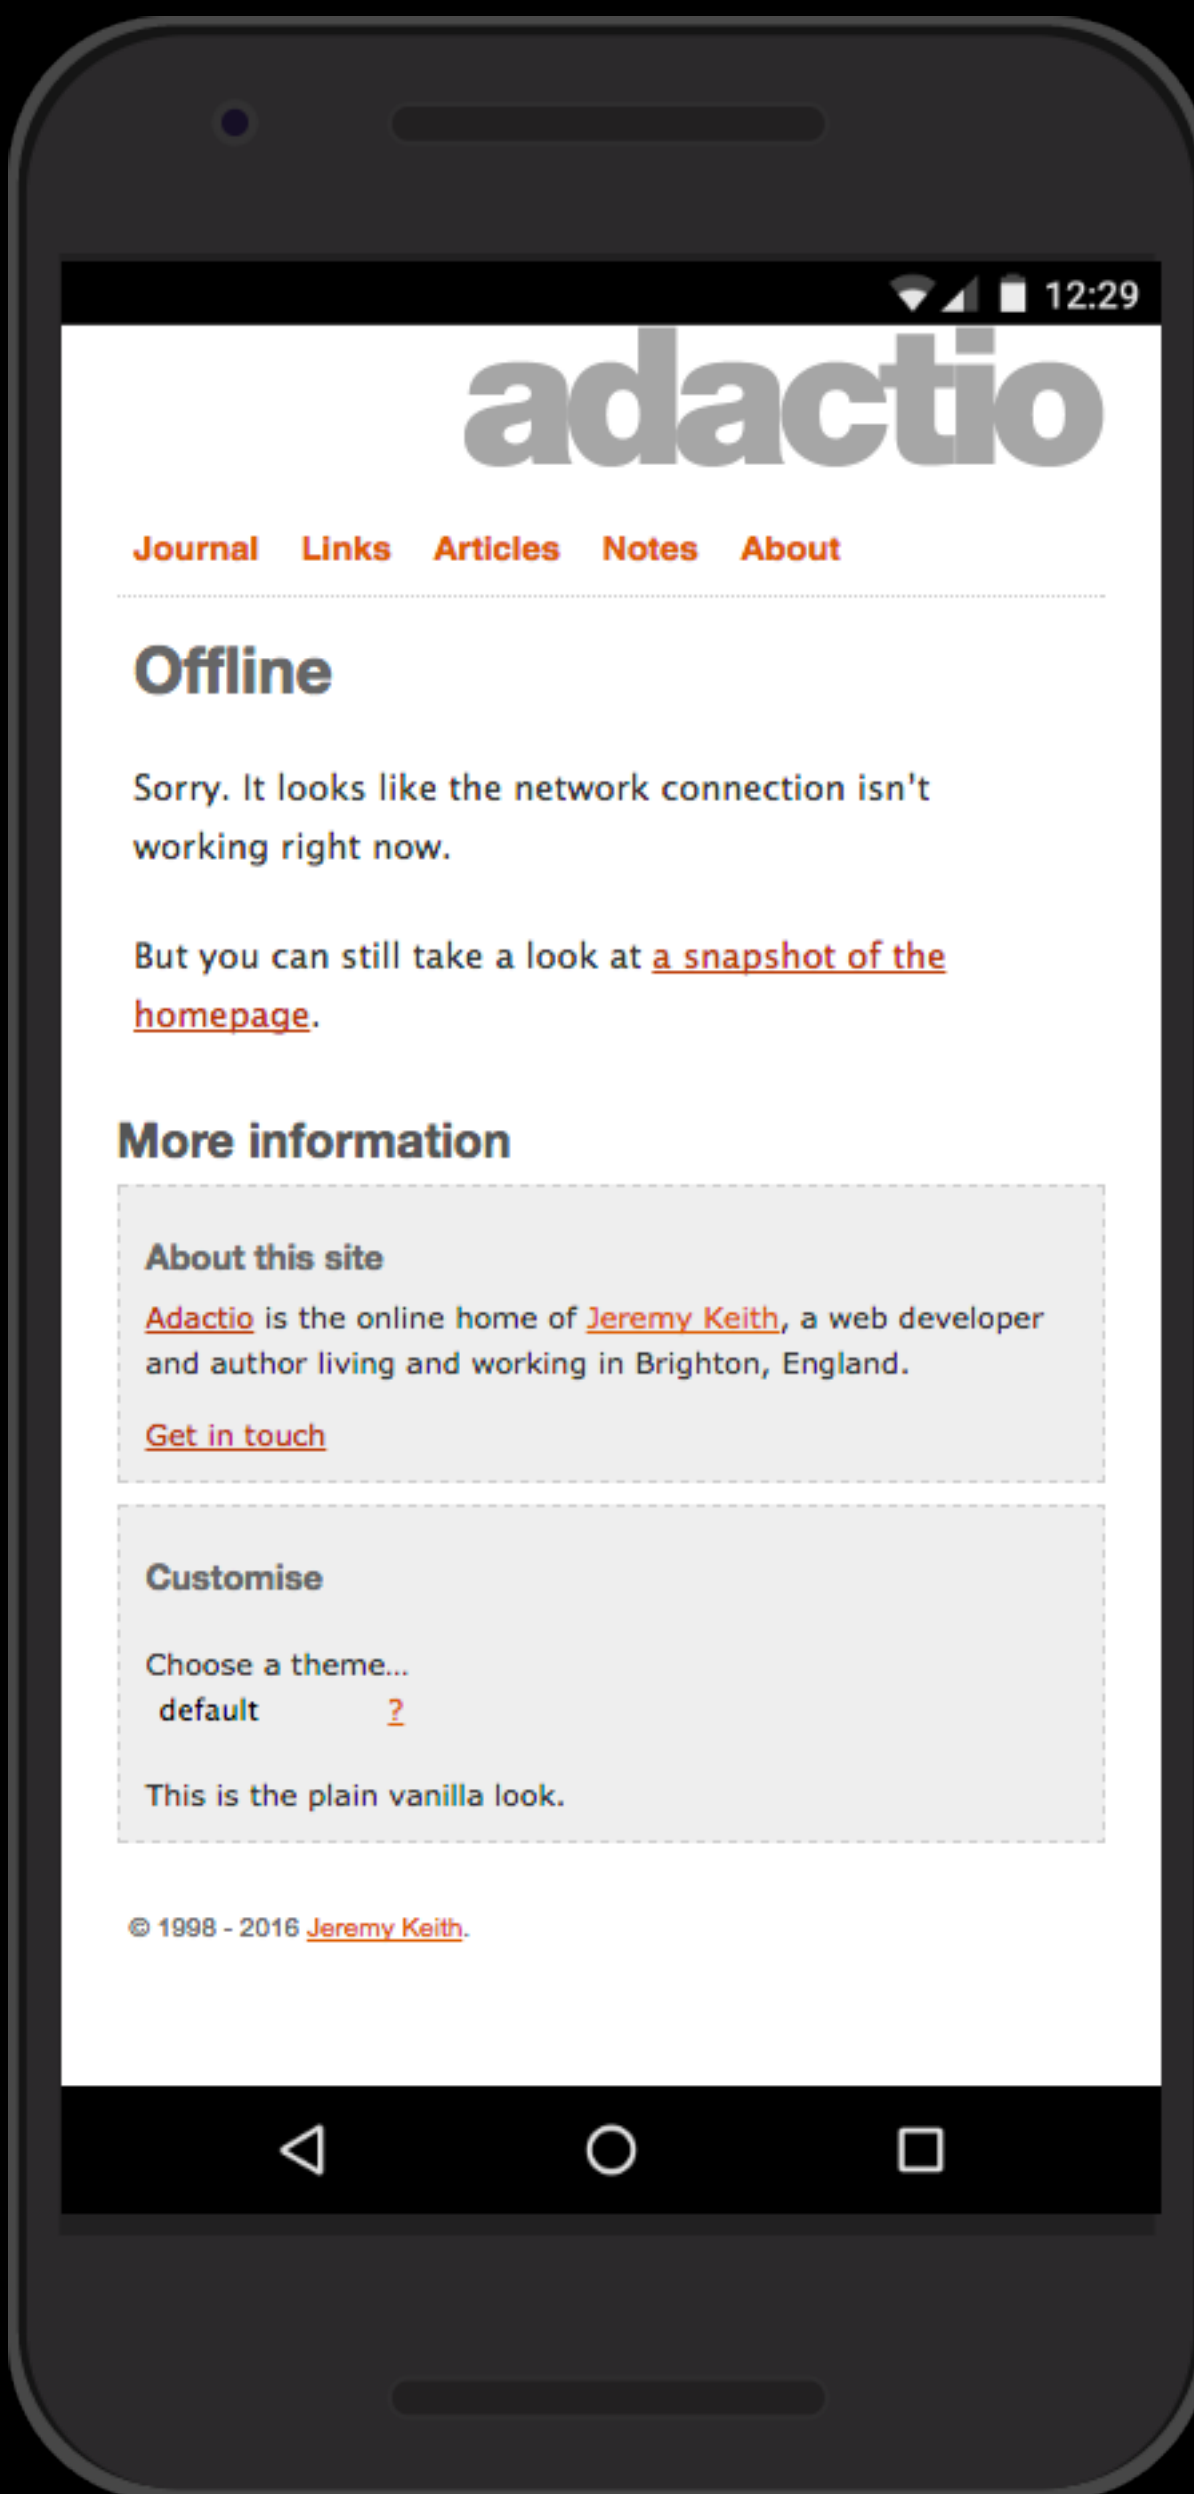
12:29

adactio

Journal Links Articles Notes About

Offline

Sorry. It looks like the network connection isn't working right now.

But you can still take a look at a snapshot of the homepage.

More information

About this site

Adactio is the online home of Jeremy Keith, a web developer and author living and working in Brighton, England.

Get in touch

Customise

Choose a theme...
default ?

This is the plain vanilla look.

© 1998 - 2016 Jeremy Keith.